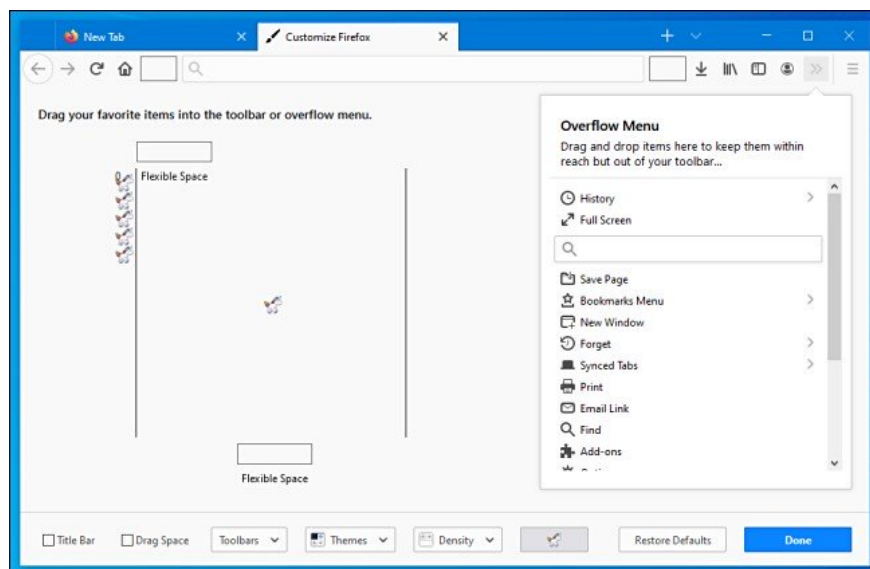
New Tab
Customize Firefox

Drag your favorite items into the toolbar or overflow menu.

Flexible Space

Flexible Space

Overflow Menu
Drag and drop items here to keep them within reach but out of your toolbar…

History
Full Screen
Save Page
Bookmarks Menu
New Window
Forget
Synced Tabs
Print
Email Link
Find
Add-ons

Title Bar
Drag Space
Toolbars
Themes
Density
Restore Defaults
Done